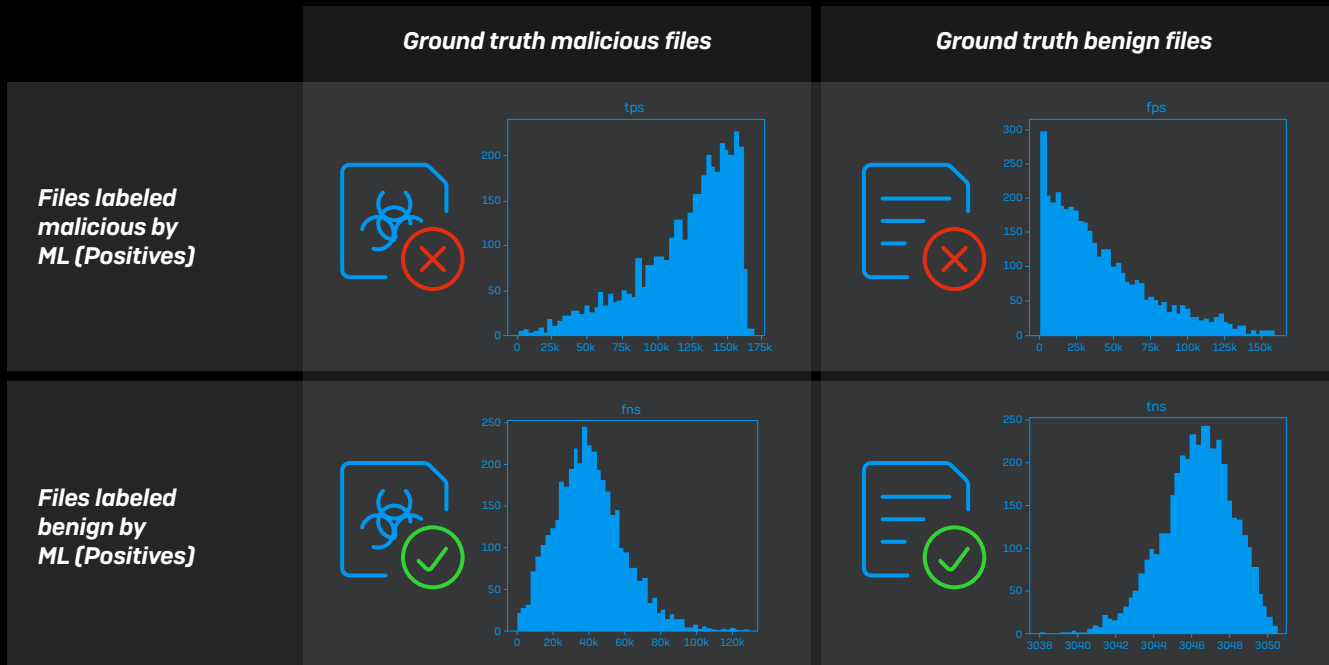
Ground truth malicious files

Ground truth benign files

Files labeled malicious by ML (Positives)

tps

200
150
100
50
0

0 25k 50k 75k 100k 125k 150k 175k

fps

300
250
200
150
100
50
0

0 25k 50k 75k 100k 125k 150k

Files labeled benign by ML (Positives)

fns

250
200
150
100
50
0

0 20k 40k 60k 80k 100k 120k

tns

250
200
150
100
50
0

3038 3040 3042 3044 3046 3048 3050